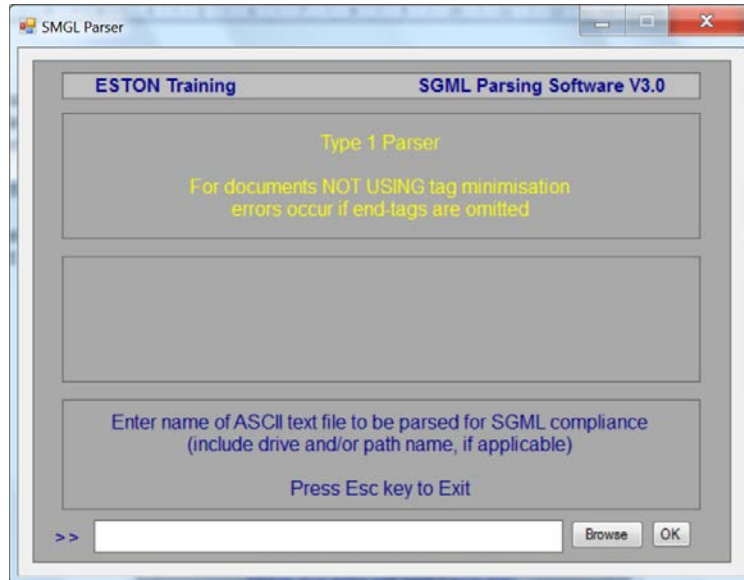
SMGL Parser

ESTON Training

SGML Parsing Software V3.0

Type 1 Parser

For documents NOT USING tag minimisation errors occur if end-tags are omitted

Enter name of ASCII text file to be parsed for SGML compliance (include drive and/or path name, if applicable)

Press Esc key to Exit

>>

Browse

OK